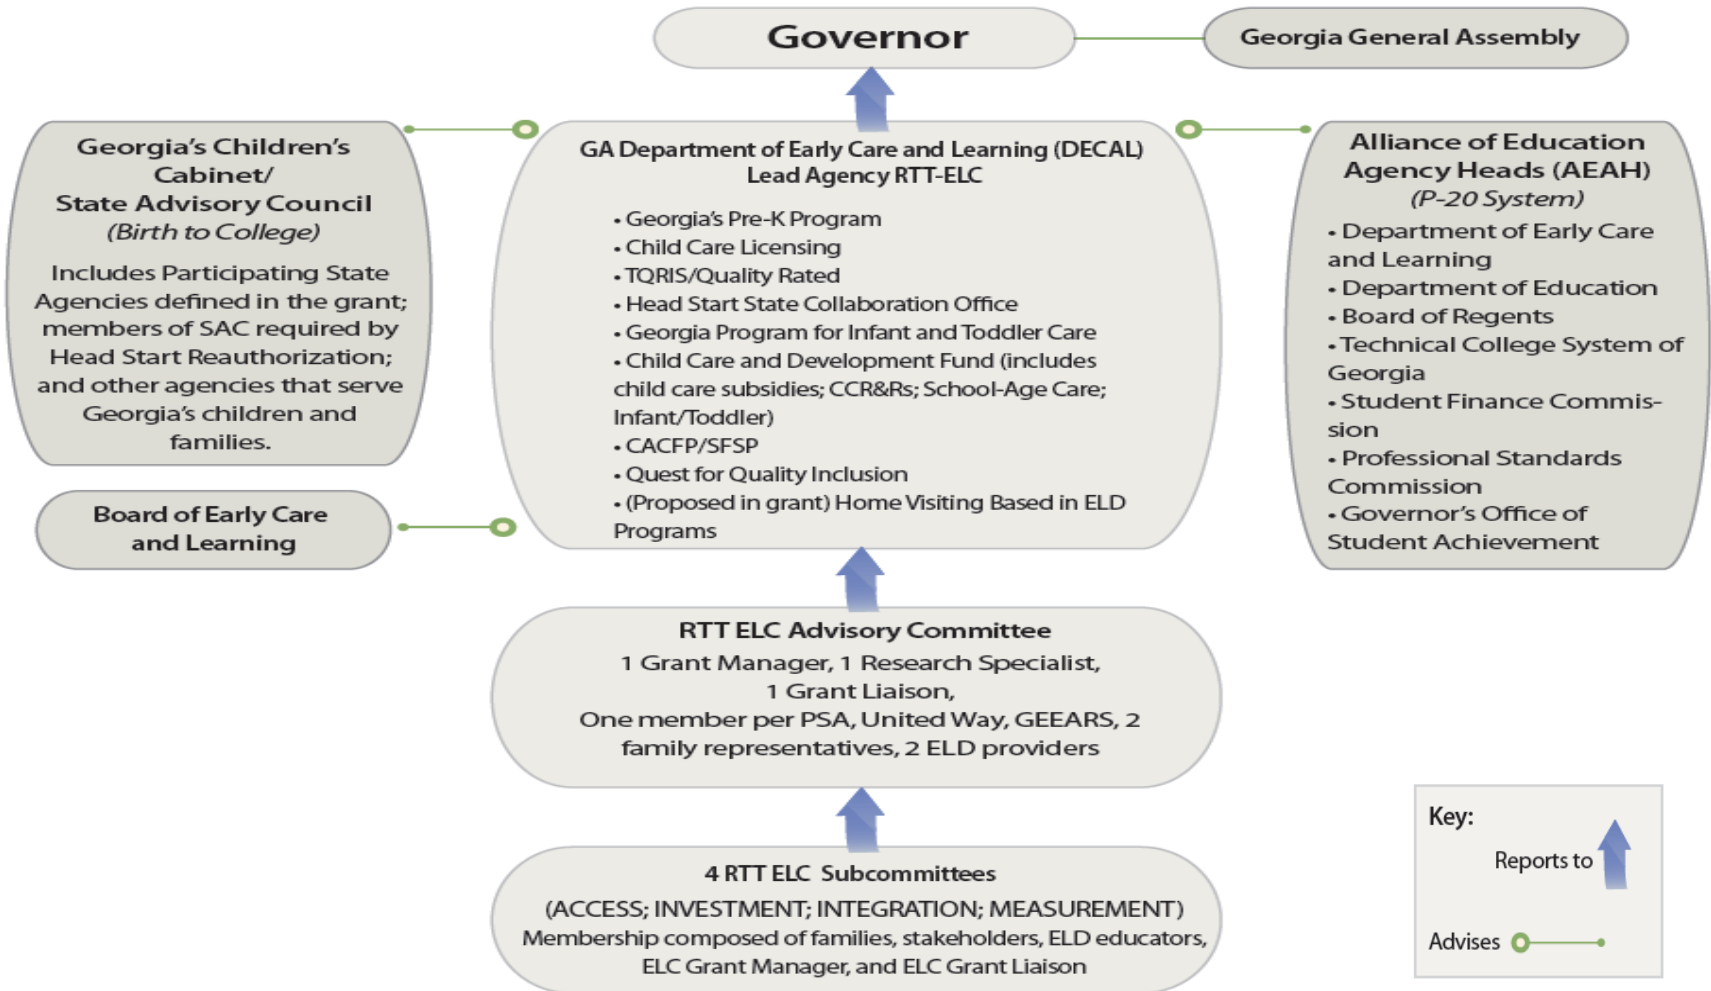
Governor

Georgia General Assembly

Georgia's Children's Cabinet/ State Advisory Council
(Birth to College)

Includes Participating State Agencies defined in the grant; members of SAC required by Head Start Reauthorization; and other agencies that serve Georgia's children and families.

Board of Early Care and Learning

GA Department of Early Care and Learning (DECAL)
Lead Agency RTT-ELC

• Georgia's Pre-K Program
• Child Care Licensing
• TQRIS/Quality Rated
• Head Start State Collaboration Office
• Georgia Program for Infant and Toddler Care
• Child Care and Development Fund (includes child care subsidies; CCR&Rs; School-Age Care; Infant/Toddler)
• CACFP/SFSP
• Quest for Quality Inclusion
• (Proposed in grant) Home Visiting Based in ELD Programs

Alliance of Education Agency Heads (AEAH)
(P-20 System)

• Department of Early Care and Learning
• Department of Education
• Board of Regents
• Technical College System of Georgia
• Student Finance Commission
• Professional Standards Commission
• Governor's Office of Student Achievement

RTT ELC Advisory Committee
1 Grant Manager, 1 Research Specialist, 1 Grant Liaison,
One member per PSA, United Way, GEEARS, 2 family representatives, 2 ELD providers

4 RTT ELC Subcommittees
(ACCESS; INVESTMENT; INTEGRATION; MEASUREMENT)
Membership composed of families, stakeholders, ELD educators, ELC Grant Manager, and ELC Grant Liaison

Key:
Reports to
Advises